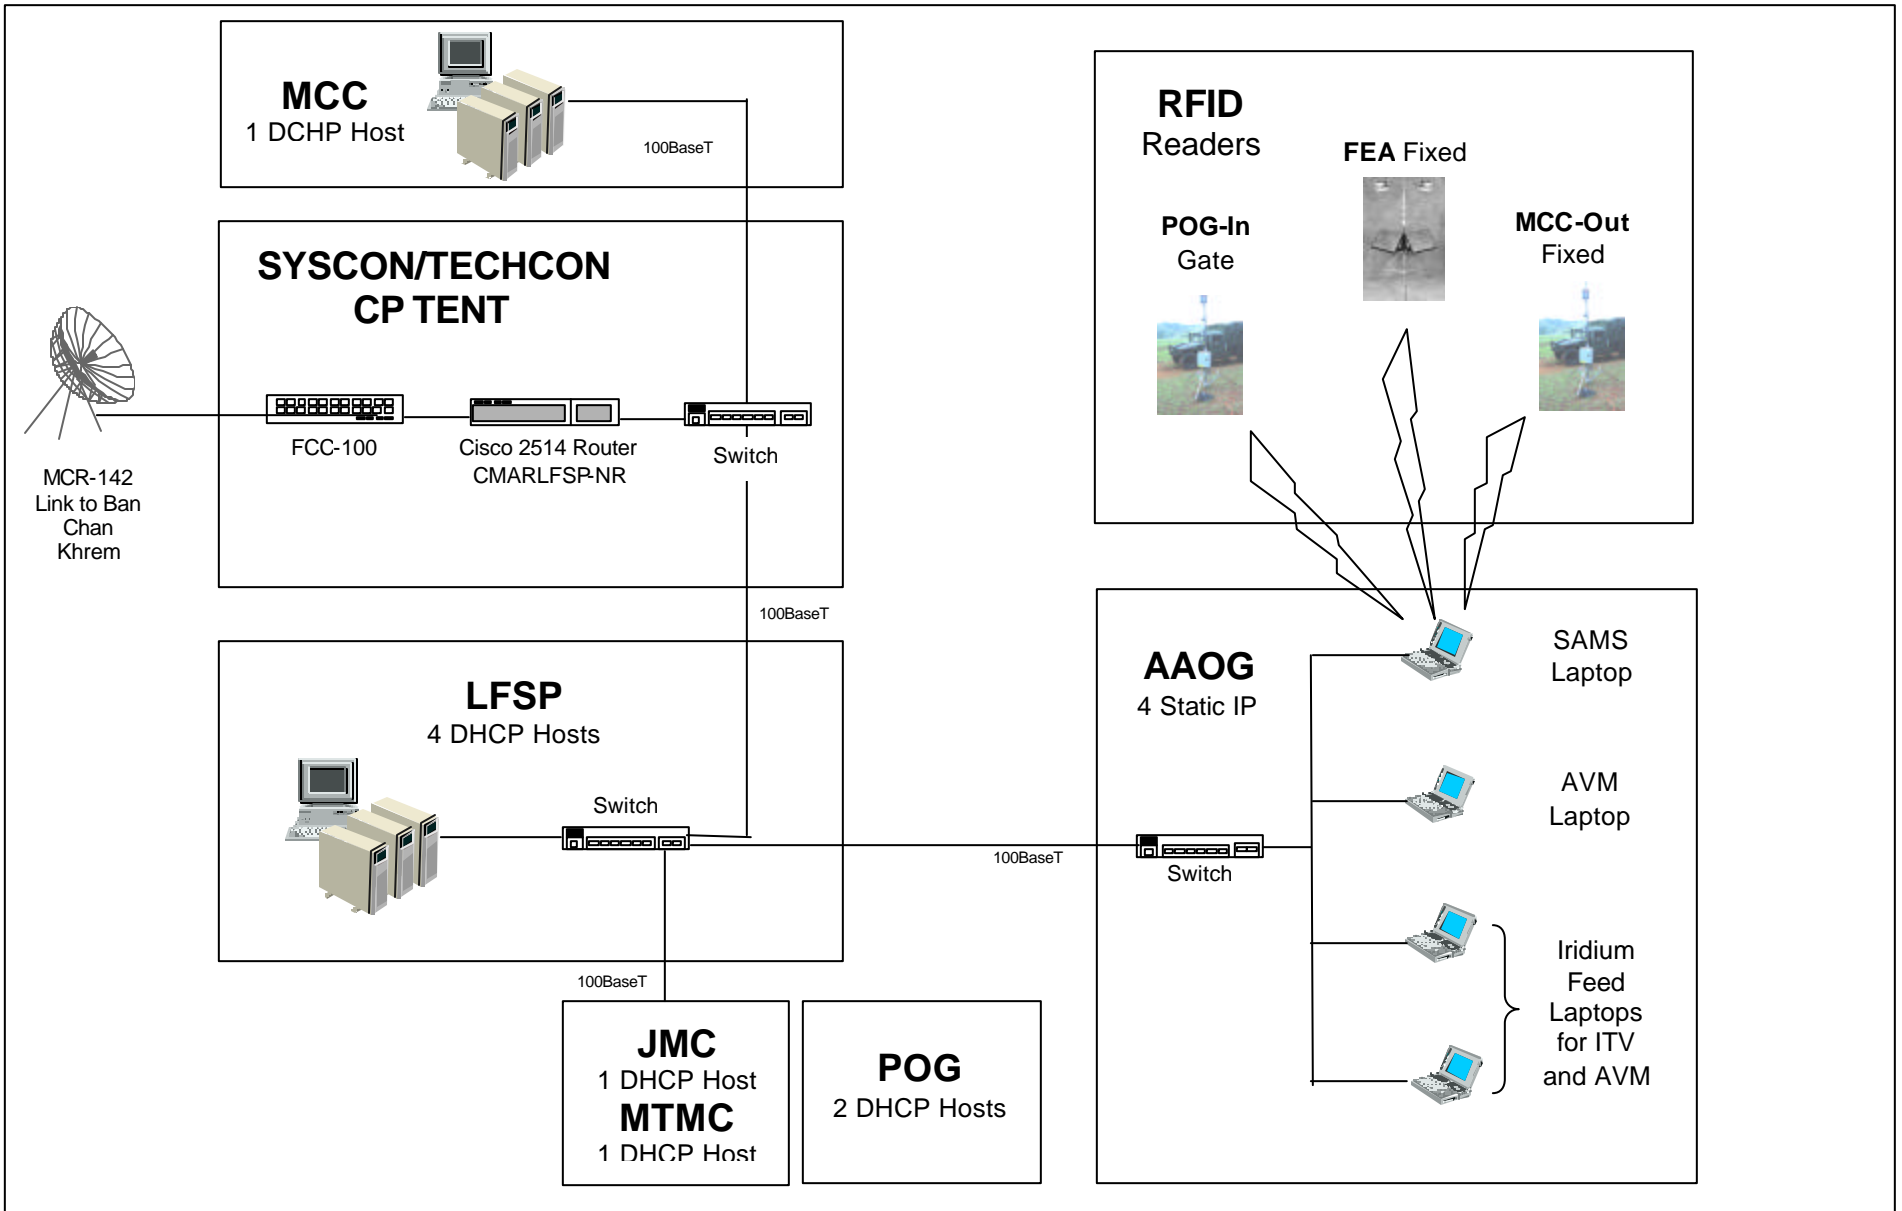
MCC
1 DCHP Host

100BaseT

RFID
Readers

FEA Fixed

POG-In
Gate

MCC-Out
Fixed

SYSCON/TECHCON
CP TENT

FCC-100

Cisco 2514 Router
CMARLFSP-NR

Switch

MCR-142
Link to Ban
Chan
Khrem

100BaseT

LFSP
4 DHCP Hosts

Switch

AAOG
4 Static IP

SAMS
Laptop

AVM
Laptop

100BaseT

Switch

Iridium
Feed
Laptops
for ITV
and AVM

100BaseT

JMC
1 DHCP Host
MTMC
1 DHCP Host

POG
2 DHCP Hosts